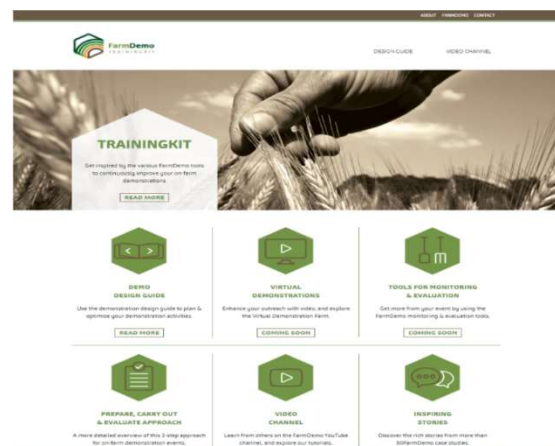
ABOUT FARMDEMO CONTACT

FarmDemo TRAINING KIT

DESIGN GUIDE VIDEO CHANNEL

TRAININGKIT

Get inspired by the various FarmDemo tools to continuously improve your on-farm demonstrations

READ MORE

DEMO DESIGN GUIDE

Use the demonstration design guide to plan & optimize your demonstration activities.

READ MORE

VIRTUAL DEMONSTRATIONS

Enhance your outreach with video, and explore the Virtual Demonstration Farm.

COMING SOON

TOOLS FOR MONITORING & EVALUATION

Get more from your event by using the FarmDemo monitoring & evaluation tools.

COMING SOON

PREPARE, CARRY OUT & EVALUATE APPROACH

A more detailed overview of this 3-step approach for on-farm demonstration events.

VIDEO CHANNEL

Learn from others on the FarmDemo YouTube channel, and explore our tutorials.

INSPIRING STORIES

Discover the rich stories from more than 80FarmDemo case studies.